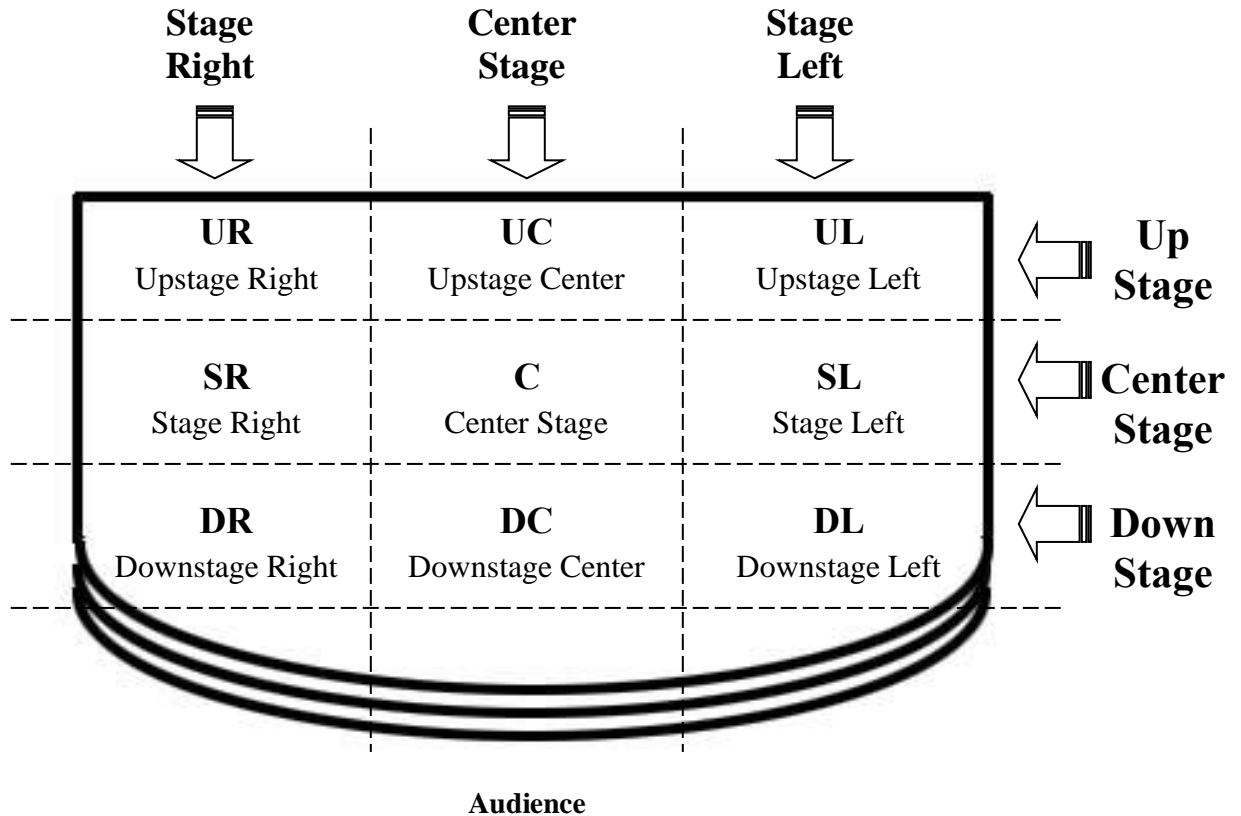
Stage Right

Center Stage

Stage Left

UR
Upstage Right

UC
Upstage Center

UL
Upstage Left

Up Stage

SR
Stage Right

C
Center Stage

SL
Stage Left

Center Stage

DR
Downstage Right

DC
Downstage Center

DL
Downstage Left

Down Stage

Audience